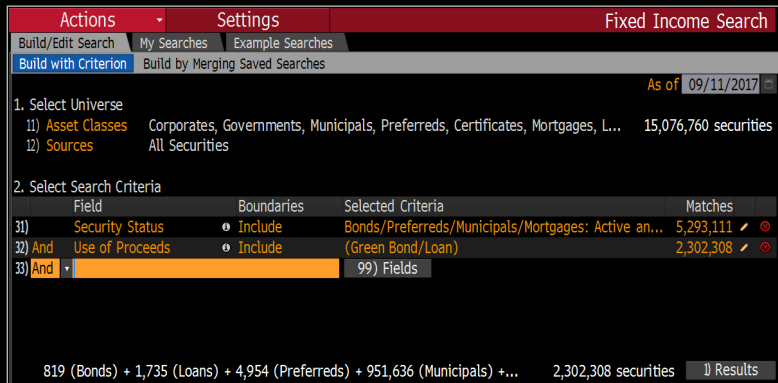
Actions
Settings
Fixed Income Search

Build/Edit Search
My Searches
Example Searches

Build with Criterion
Build by Merging Saved Searches

As of 09/11/2017

1. Select Universe
11) Asset Classes Corporates, Governments, Municipals, Preferreds, Certificates, Mortgages, L... 15,076,760 securities
12) Sources All Securities

2. Select Search Criteria

| | Field | Boundaries | Selected Criteria | Matches |
|---|---|---|---|---|
| 31) | Security Status | Include | Bonds/Preferreds/Municipals/Mortgages: Active an... | 5,293,111 |
| 32) And | Use of Proceeds | Include | (Green Bond/Loan) | 2,302,308 |
| 33) And | | | 99) Fields | |

819 (Bonds) + 1,735 (Loans) + 4,954 (Preferreds) + 951,636 (Municipals) +... 2,302,308 securities 1) Results